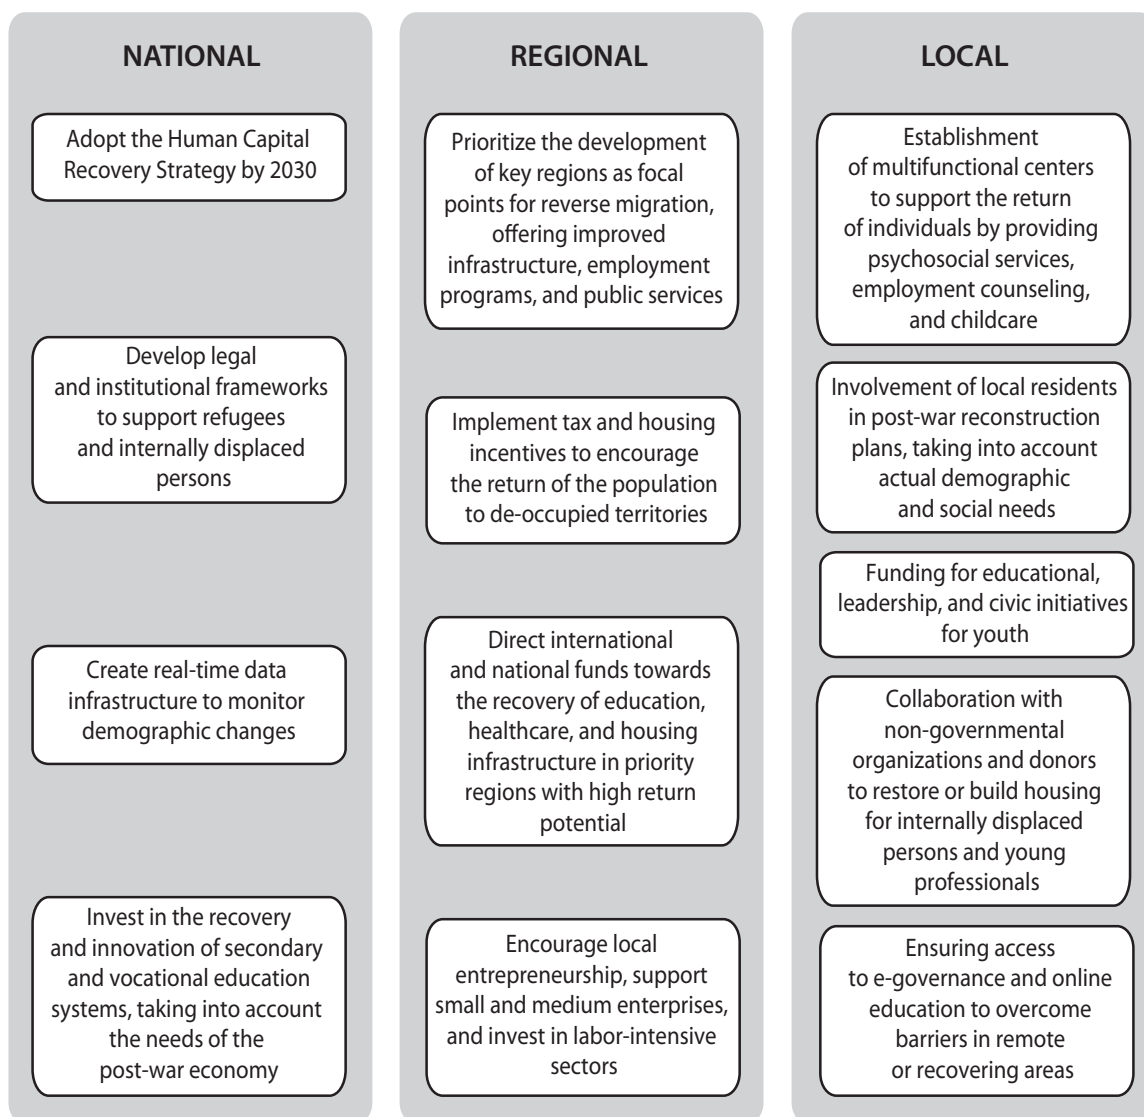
NATIONAL

Adopt the Human Capital Recovery Strategy by 2030

Develop legal and institutional frameworks to support refugees and internally displaced persons

Create real-time data infrastructure to monitor demographic changes

Invest in the recovery and innovation of secondary and vocational education systems, taking into account the needs of the post-war economy

REGIONAL

Prioritize the development of key regions as focal points for reverse migration, offering improved infrastructure, employment programs, and public services

Implement tax and housing incentives to encourage the return of the population to de-occupied territories

Direct international and national funds towards the recovery of education, healthcare, and housing infrastructure in priority regions with high return potential

Encourage local entrepreneurship, support small and medium enterprises, and invest in labor-intensive sectors

LOCAL

Establishment of multifunctional centers to support the return of individuals by providing psychosocial services, employment counseling, and childcare

Involvement of local residents in post-war reconstruction plans, taking into account actual demographic and social needs

Funding for educational, leadership, and civic initiatives for youth

Collaboration with non-governmental organizations and donors to restore or build housing for internally displaced persons and young professionals

Ensuring access to e-governance and online education to overcome barriers in remote or recovering areas